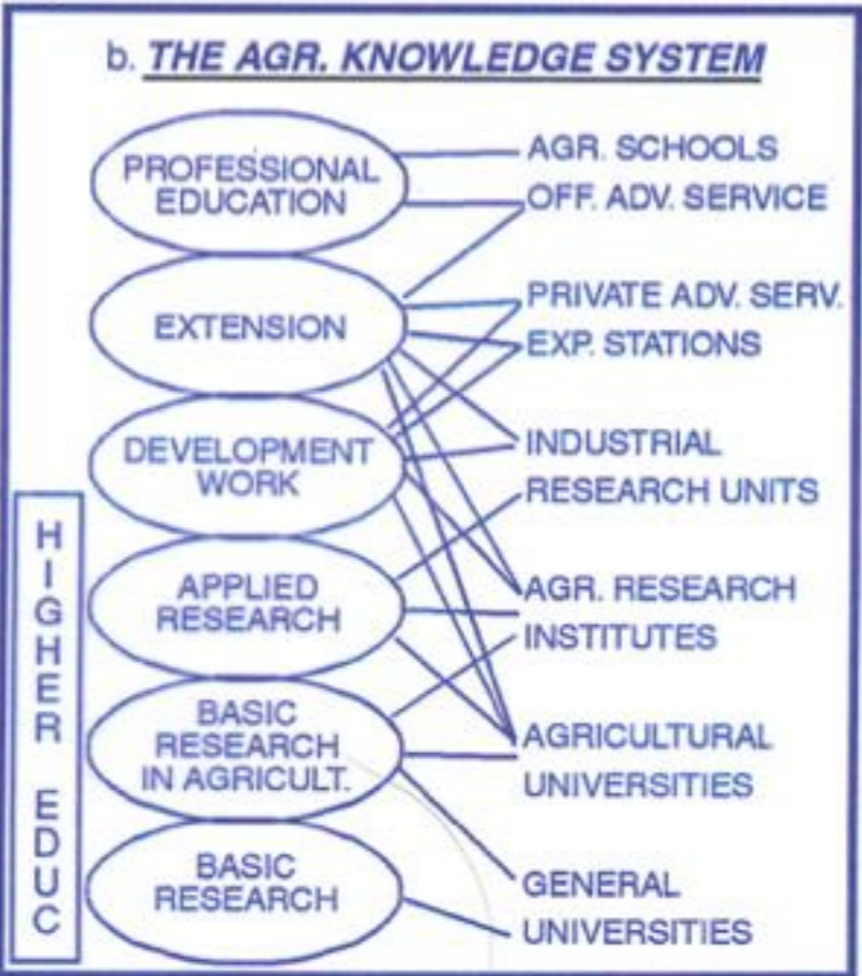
b. THE AGR. KNOWLEDGE SYSTEM

PROFESSIONAL EDUCATION

EXTENSION

DEVELOPMENT WORK

APPLIED RESEARCH

BASIC RESEARCH IN AGRICULT.

BASIC RESEARCH

HIGHER EDUC

AGR. SCHOOLS

OFF. ADV. SERVICE

PRIVATE ADV. SERV.

EXP. STATIONS

INDUSTRIAL RESEARCH UNITS

AGR. RESEARCH INSTITUTES

AGRICULTURAL UNIVERSITIES

GENERAL UNIVERSITIES